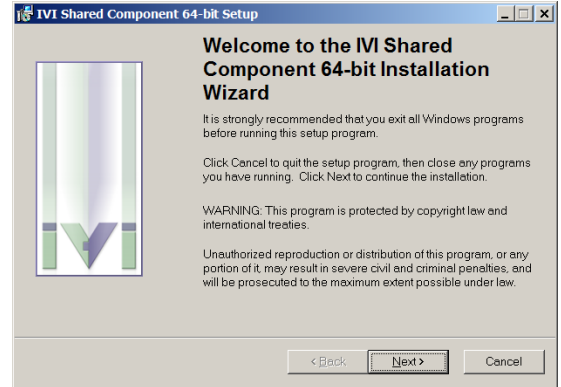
IVI Shared Component 64-bit Setup

Welcome to the IVI Shared Component 64-bit Installation Wizard

It is strongly recommended that you exit all Windows programs before running this setup program.

Click Cancel to quit the setup program, then close any programs you have running. Click Next to continue the installation.

WARNING: This program is protected by copyright law and international treaties.

Unauthorized reproduction or distribution of this program, or any portion of it, may result in severe civil and criminal penalties, and will be prosecuted to the maximum extent possible under law.

< Back
Next >
Cancel